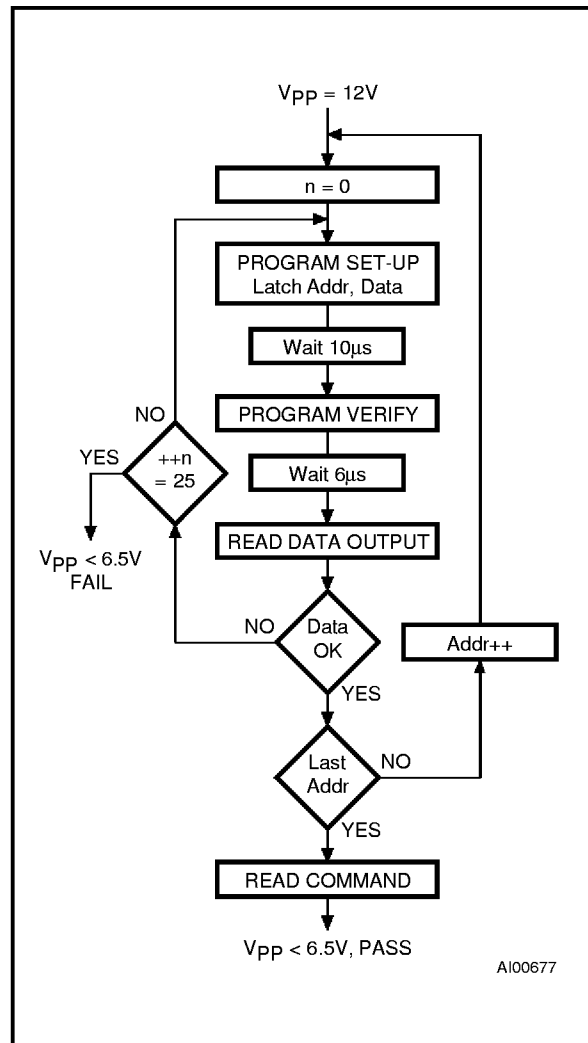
$V_{PP}$ = 12V

n = 0

PROGRAM SET-UP
Latch Addr, Data

Wait 10µs

PROGRAM VERIFY

Wait 6µs

READ DATA OUTPUT

NO

YES

++n
= 25

$V_{PP}$ < 6.5V
FAIL

NO

Data
OK

YES

Addr++

Last
Addr

NO

YES

READ COMMAND

$V_{PP}$ < 6.5V, PASS

AI00677